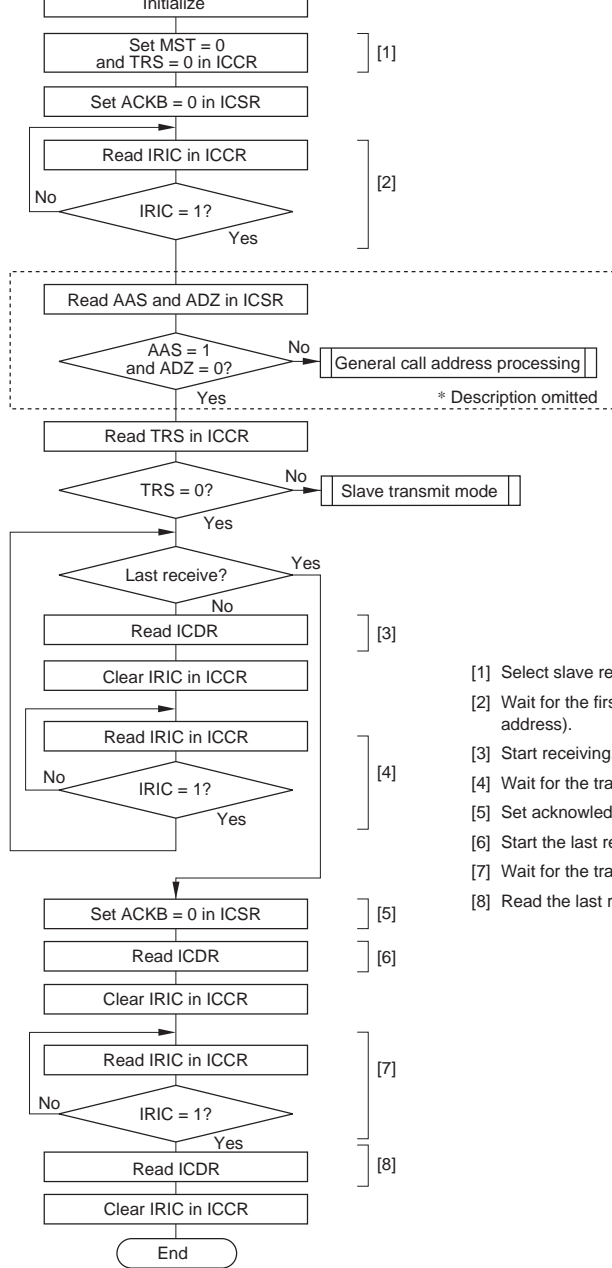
Initialize

Set MST = 0 and TRS = 0 in ICCR

[1]

Set ACKB = 0 in ICSR

Read IRIC in ICCR

[2]

No

IRIC = 1?

Yes

Read AAS and ADZ in ICSR

AAS = 1 and ADZ = 0?

No

General call address processing

Yes

* Description omitted

Read TRS in ICCR

TRS = 0?

No

Slave transmit mode

Yes

Last receive?

Yes

No

Read ICDR

[3]

Clear IRIC in ICCR

Read IRIC in ICCR

[4]

No

IRIC = 1?

Yes

Set ACKB = 0 in ICSR

[5]

Read ICDR

[6]

Clear IRIC in ICCR

Read IRIC in ICCR

[7]

No

IRIC = 1?

Yes

Read ICDR

[8]

Clear IRIC in ICCR

End

[1] Select slave re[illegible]

[2] Wait for the firs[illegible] address).

[3] Start receiving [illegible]

[4] Wait for the tra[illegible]

[5] Set acknowled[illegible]

[6] Start the last re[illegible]

[7] Wait for the tra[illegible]

[8] Read the last r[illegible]